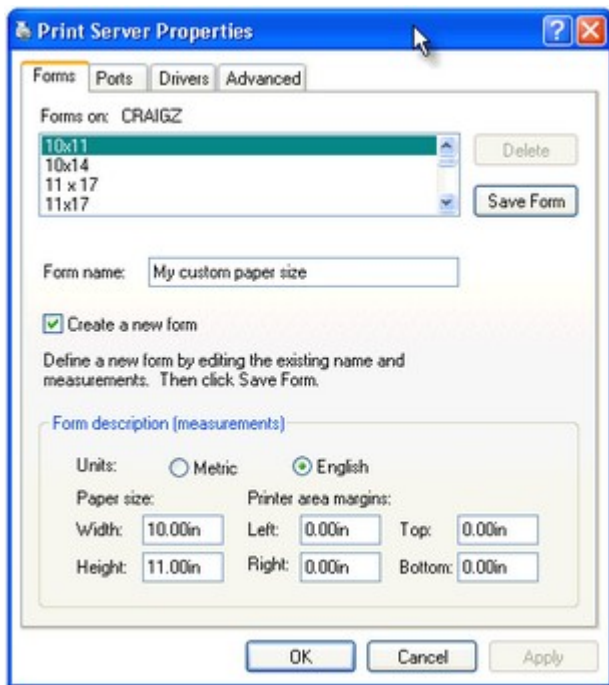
Print Server Properties

Forms | Ports | Drivers | Advanced

Forms on: CRAIGZ

10x11
10x14
11 x 17
11x17

Delete

Save Form

Form name: My custom paper size

Create a new form

Define a new form by editing the existing name and measurements. Then click Save Form.

Form description (measurements)

Units: Metric English

Paper size:

Printer area margins:

Width: 10.00in

Left: 0.00in

Top: 0.00in

Height: 11.00in

Right: 0.00in

Bottom: 0.00in

OK Cancel Apply